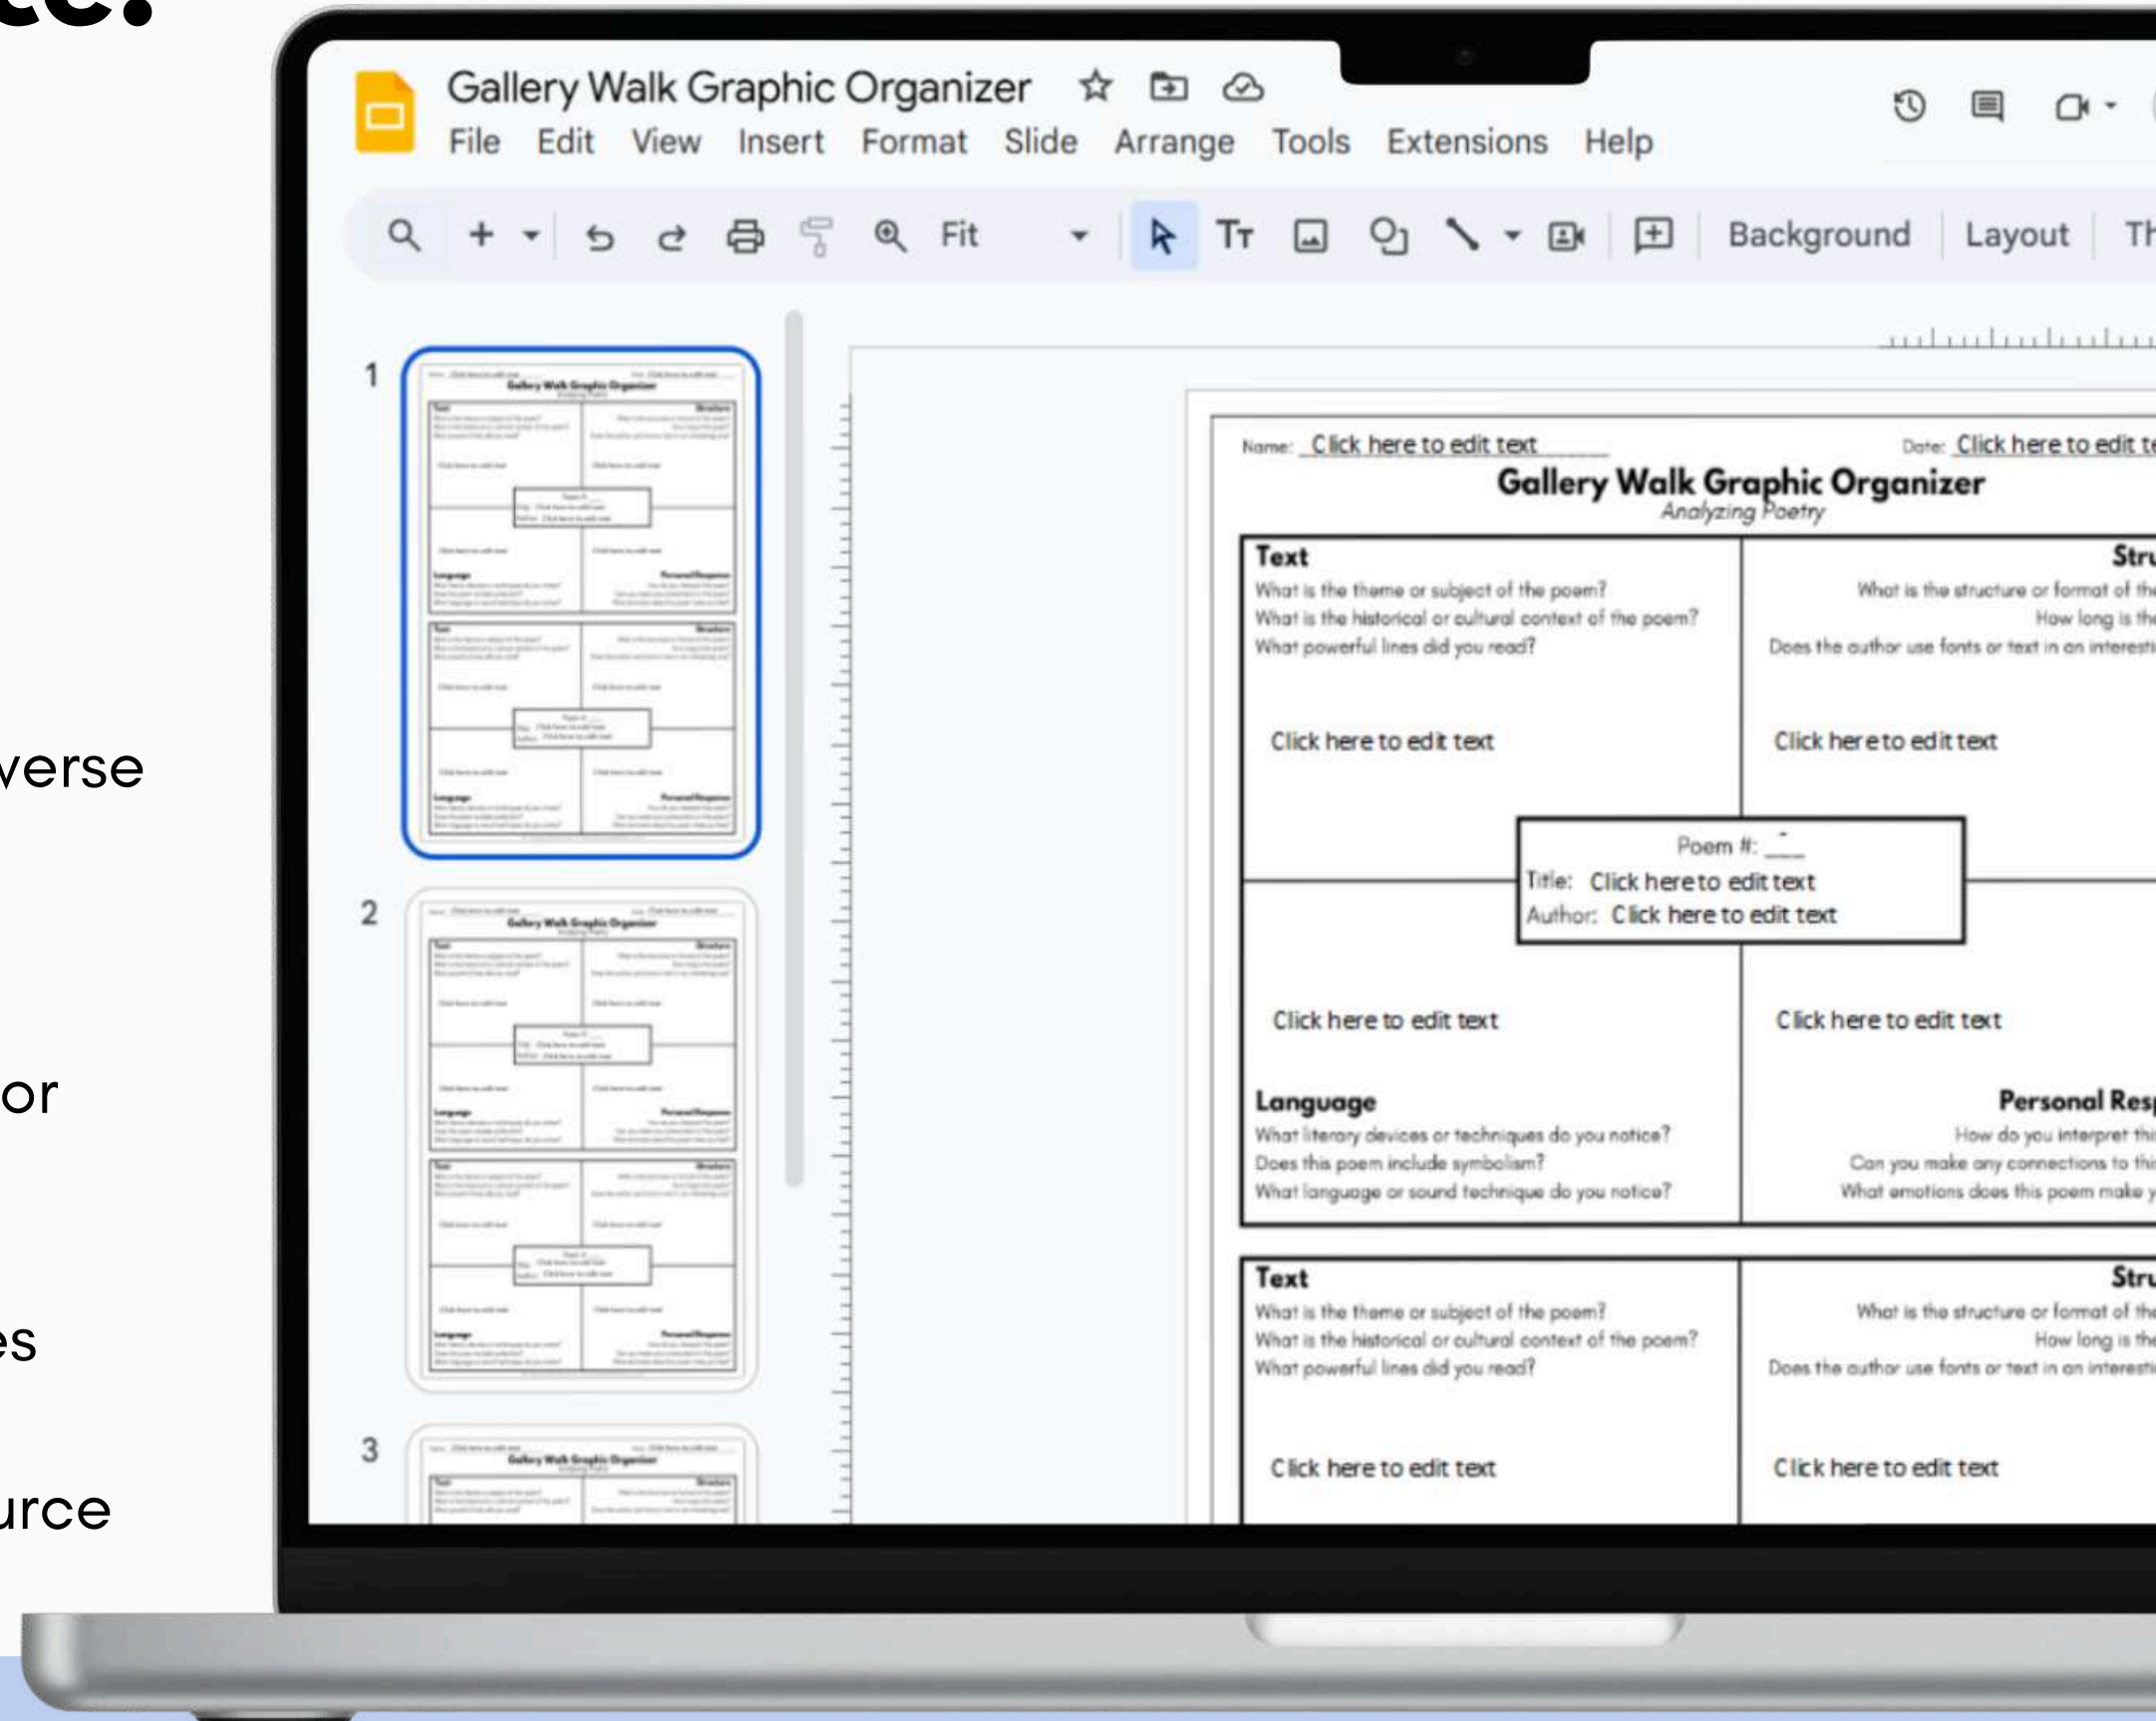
verse

or

es

urce

Gallery Walk Graphic Organizer
File Edit View Insert Format Slide Arrange Tools Extensions Help

Fit
Background Layout Th

1
2
3

Name: Click here to edit text
Date: Click here to edit te
Gallery Walk Graphic Organizer
Analyzing Poetry

Text
What is the theme or subject of the poem?
What is the historical or cultural context of the poem?
What powerful lines did you read?

Click here to edit text

Stru
What is the structure or format of th
How long is th
Does the author use fonts or text in an interesti

Click here to edit text

Poem #: _
Title: Click here to edit text
Author: Click here to edit text

Click here to edit text

Click here to edit text

Language
What literary devices or techniques do you notice?
Does this poem include symbolism?
What language or sound technique do you notice?

Personal Resp
How do you interpret thi
Can you make any connections to thi
What emotions does this poem make y

Text
What is the theme or subject of the poem?
What is the historical or cultural context of the poem?
What powerful lines did you read?

Click here to edit text

Stru
What is the structure or format of th
How long is th
Does the author use fonts or text in an interesti

Click here to edit text